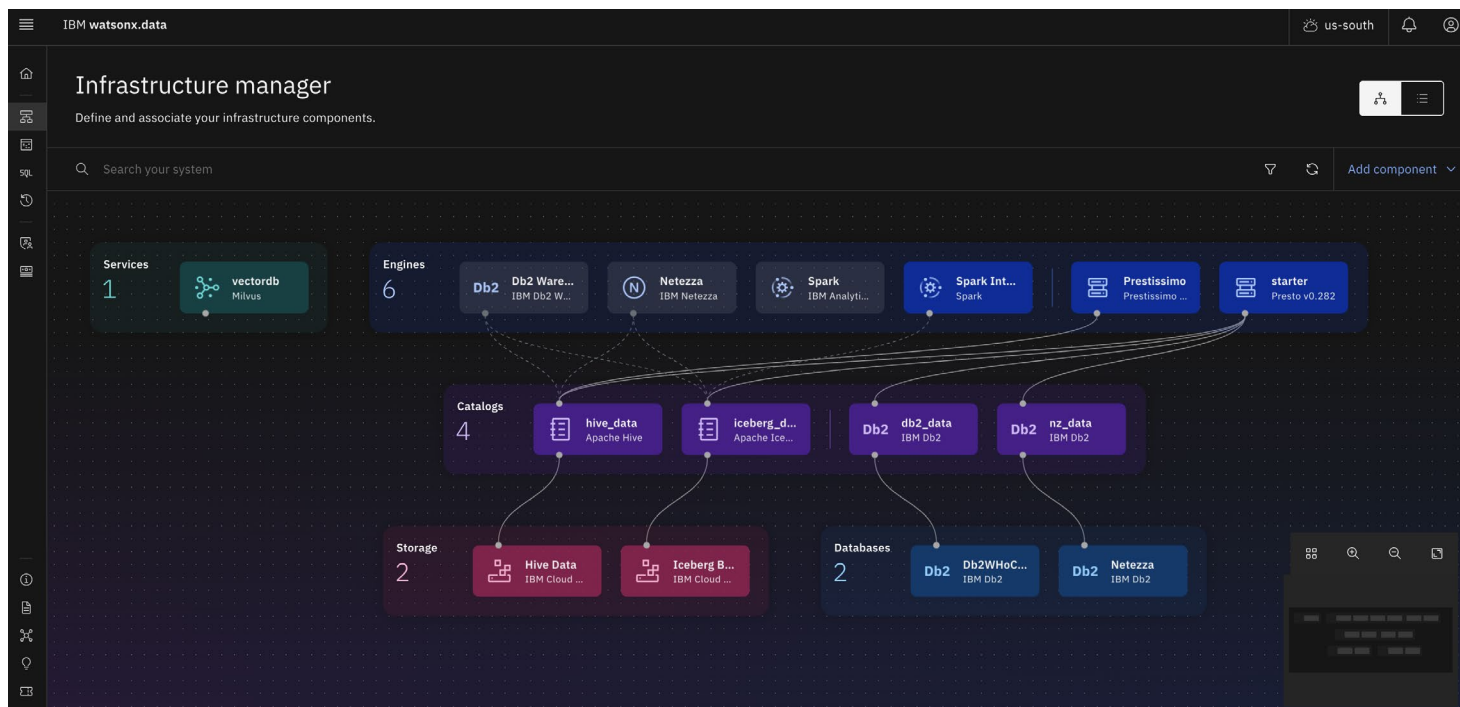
IBM watsonx.data

us-south

SQL

Infrastructure manager

Define and associate your infrastructure components.

Search your system

Add component

Services
1

vectordb
Milvus

Engines
6

Db2 Db2 Ware...
IBM Db2 W...

Netezza
IBM Netezza

Spark
IBM Analyti...

Spark Int...
Spark

Prestissimo
Prestissimo ...

starter
Presto v0.282

Catalogs
4

hive_data
Apache Hive

iceberg_d...
Apache Ice...

Db2 db2_data
IBM Db2

Db2 nz_data
IBM Db2

Storage
2

Hive Data
IBM Cloud ...

Iceberg B...
IBM Cloud ...

Databases
2

Db2 Db2WHoC...
IBM Db2

Db2 Netezza
IBM Db2